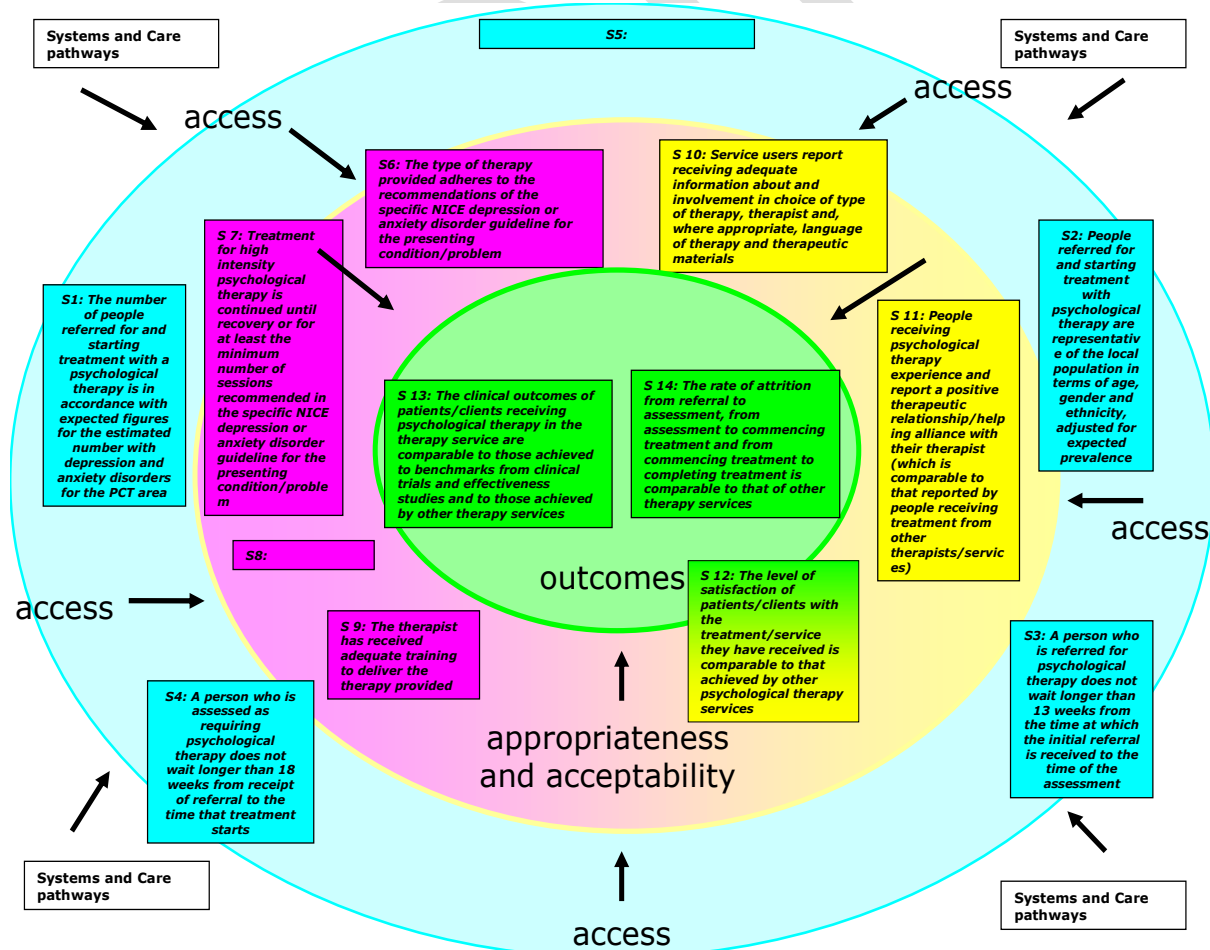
Systems and Care pathways

S5:

Systems and Care pathways

access

access

S6: The type of therapy provided adheres to the recommendations of the specific NICE depression or anxiety disorder guideline for the presenting condition/problem

S 10: Service users report receiving adequate information about and involvement in choice of type of therapy, therapist and, where appropriate, language of therapy and therapeutic materials

S 7: Treatment for high intensity psychological therapy is continued until recovery or for at least the minimum number of sessions recommended in the specific NICE depression or anxiety disorder guideline for the presenting condition/proble m

S2: People referred for and starting treatment with psychological therapy are representativ e of the local population in terms of age, gender and ethnicity, adjusted for expected prevalence

S1: The number of people referred for and starting treatment with a psychological therapy is in accordance with expected figures for the estimated number with depression and anxiety disorders for the PCT area

S 11: People receiving psychological therapy experience and report a positive therapeutic relationship/help ing alliance with their therapist (which is comparable to that reported by people receiving treatment from other therapists/servic es)

S 13: The clinical outcomes of patients/clients receiving psychological therapy in the therapy service are comparable to those achieved to benchmarks from clinical trials and effectiveness studies and to those achieved by other therapy services

S 14: The rate of attrition from referral to assessment, from assessment to commencing treatment and from commencing treatment to completing treatment is comparable to that of other therapy services

access

S8:

outcomes

S 12: The level of satisfaction of patients/clients with the treatment/service they have received is comparable to that achieved by other psychological therapy services

access

S 9: The therapist has received adequate training to deliver the therapy provided

S3: A person who is referred for psychological therapy does not wait longer than 13 weeks from the time at which the initial referral is received to the time of the assessment

S4: A person who is assessed as requiring psychological therapy does not wait longer than 18 weeks from receipt of referral to the time that treatment starts

appropriateness and acceptability

Systems and Care pathways

Systems and Care pathways

access